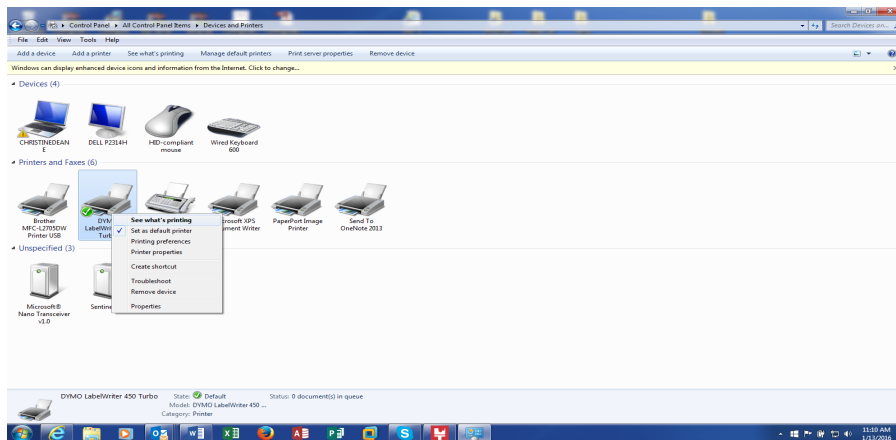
Control Panel ▸ All Control Panel Items ▸ Devices and Printers

Search Devices an...

File Edit View Tools Help

Add a device Add a printer See what's printing Manage default printers Print server properties Remove device

Windows can display enhanced device icons and information from the Internet. Click to change...

Devices (4)

CHRISTINEDEANE

DELL P2314H

HID-compliant mouse

Wired Keyboard 600

Printers and Faxes (6)

Brother MFC-L2705DW Printer USB

DYMO LabelWri Turb

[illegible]

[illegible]crosoft XPS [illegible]ment Writer

PaperPort Image Printer

Send To OneNote 2013

See what's printing
Set as default printer
Printing preferences
Printer properties
Create shortcut
Troubleshoot
Remove device
Properties

Unspecified (3)

Microsoft® Nano Transceiver v1.0

Sentine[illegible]

DYMO LabelWriter 450 Turbo State: Default Status: 0 document(s) in queue
Model: DYMO LabelWriter 450 ...
Category: Printer

11:10 AM
1/13/2016